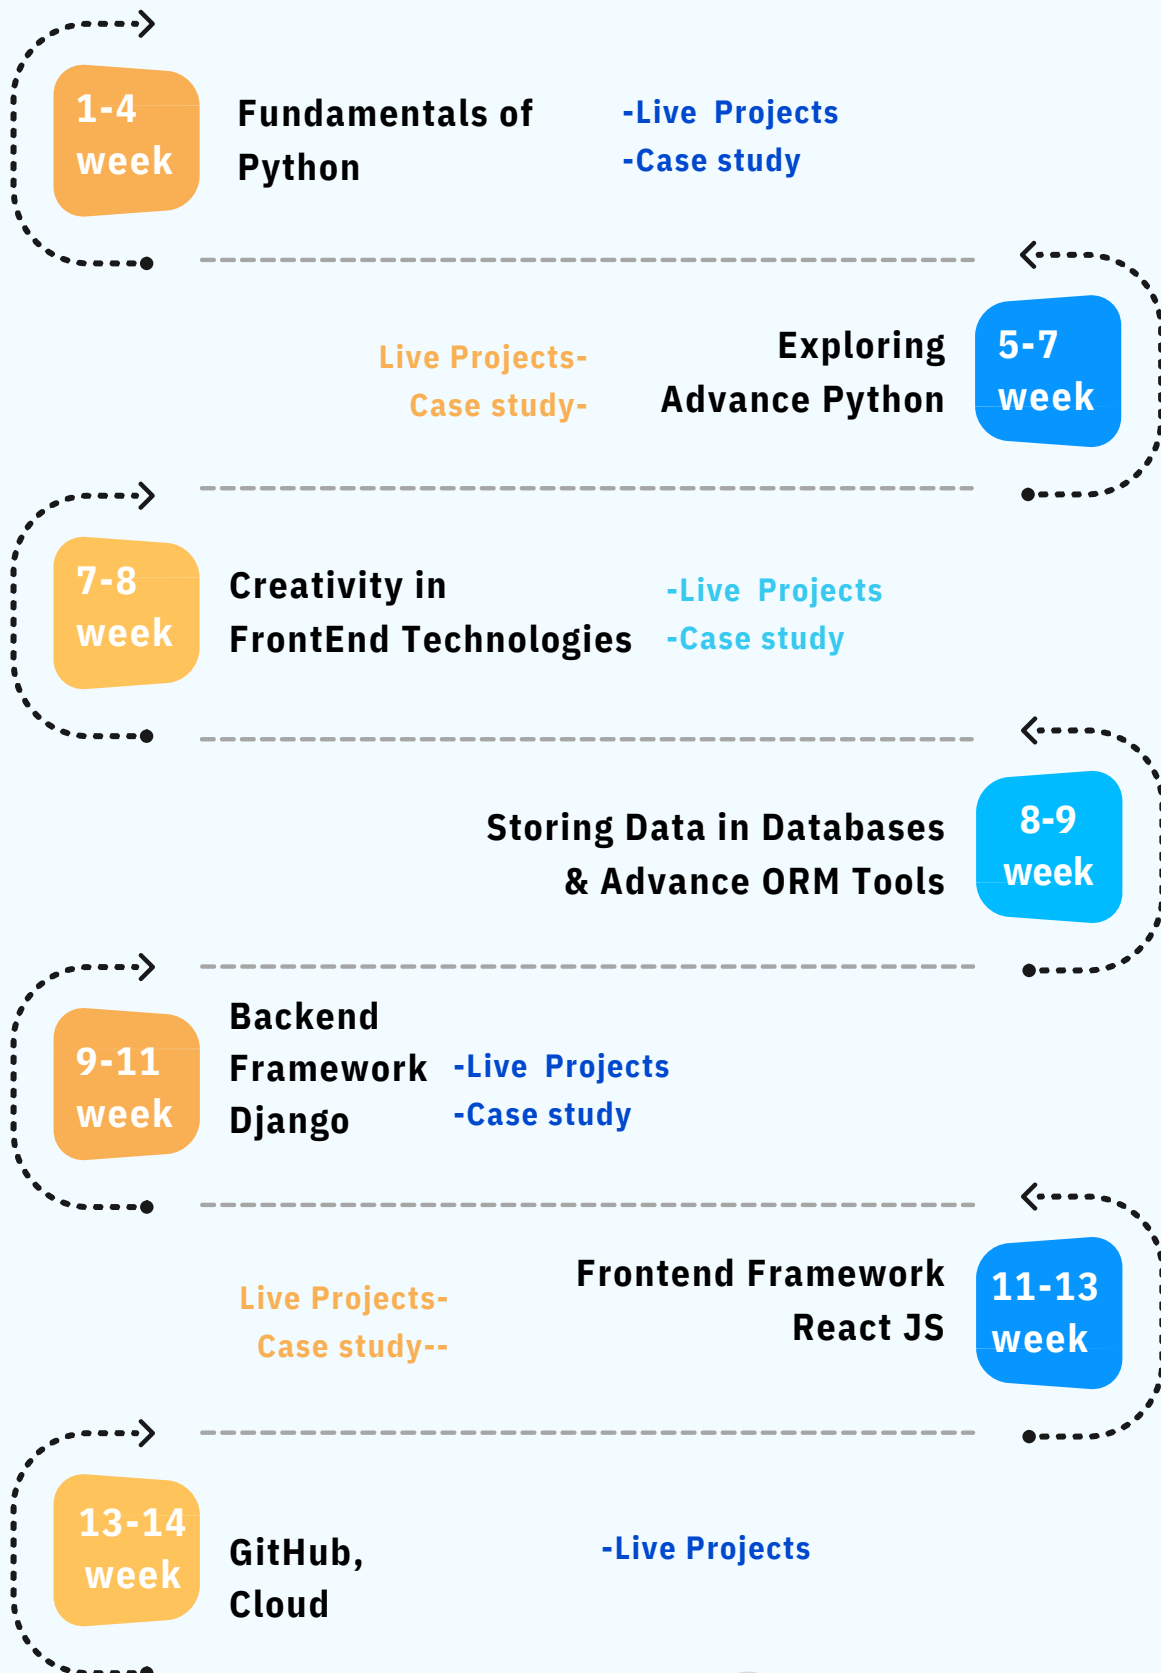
1-4 week

Fundamentals of Python

-Live Projects
-Case study

Live Projects-
Case study-

Exploring Advance Python

5-7 week

7-8 week

Creativity in FrontEnd Technologies

-Live Projects
-Case study

Storing Data in Databases & Advance ORM Tools

8-9 week

9-11 week

Backend Framework Django

-Live Projects
-Case study

Live Projects-
Case study--

Frontend Framework React JS

11-13 week

13-14 week

GitHub, Cloud

-Live Projects